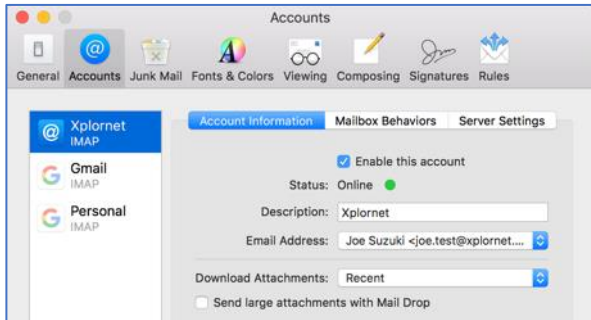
Accounts

General Accounts Junk Mail Fonts & Colors Viewing Composing Signatures Rules

Xplornet
IMAP

Gmail
IMAP

Personal
IMAP

Account Information Mailbox Behaviors Server Settings

Enable this account

Status: Online

Description: Xplornet

Email Address: Joe Suzuki <joe.test@xplornet....

Download Attachments: Recent

Send large attachments with Mail Drop